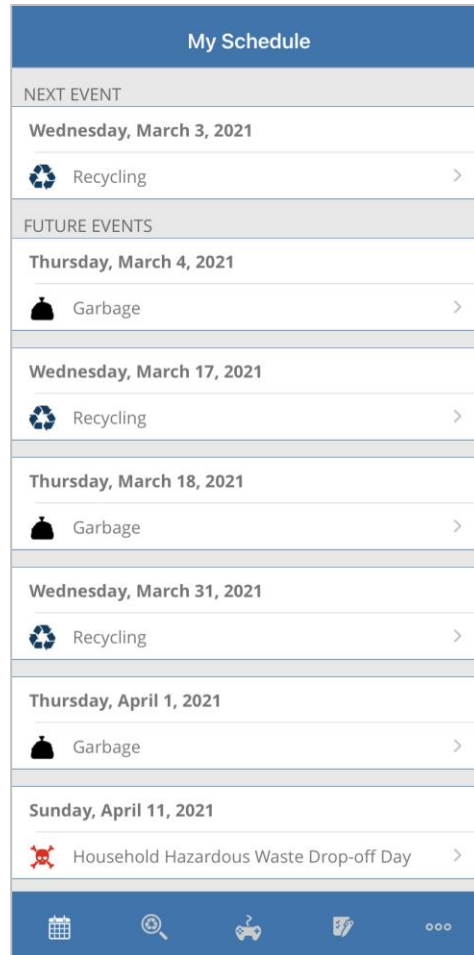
My Schedule

NEXT EVENT

Wednesday, March 3, 2021

Recycling

FUTURE EVENTS

Thursday, March 4, 2021

Garbage

Wednesday, March 17, 2021

Recycling

Thursday, March 18, 2021

Garbage

Wednesday, March 31, 2021

Recycling

Thursday, April 1, 2021

Garbage

Sunday, April 11, 2021

Household Hazardous Waste Drop-off Day